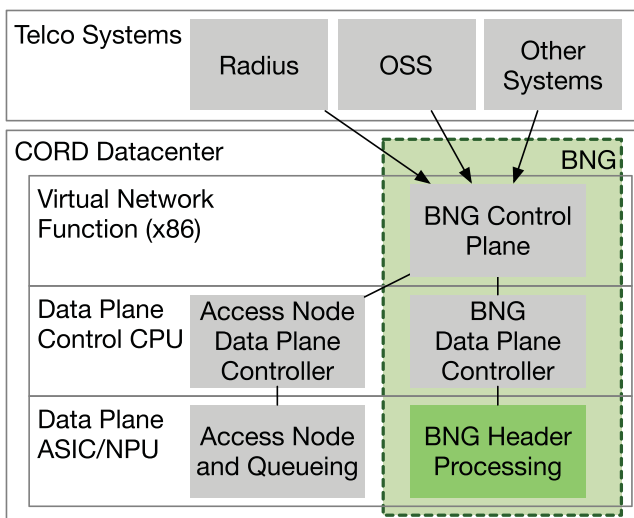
Telco Systems
Radius
OSS
Other Systems
CORD Datacenter
BNG
Virtual Network Function (x86)
BNG Control Plane
Data Plane Control CPU
Access Node Data Plane Controller
BNG Data Plane Controller
Data Plane ASIC/NPU
Access Node and Queueing
BNG Header Processing